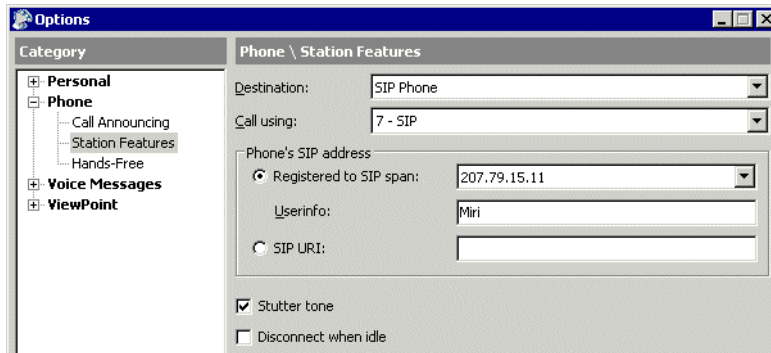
Options

Category

Personal
Phone
Call Announcing
Station Features
Hands-Free
Voice Messages
ViewPoint

Phone \ Station Features

Destination: SIP Phone

Call using: 7 - SIP

Phone's SIP address

Registered to SIP span: 207.79.15.11

Userinfo: Miri

SIP URI:

Stutter tone

Disconnect when idle